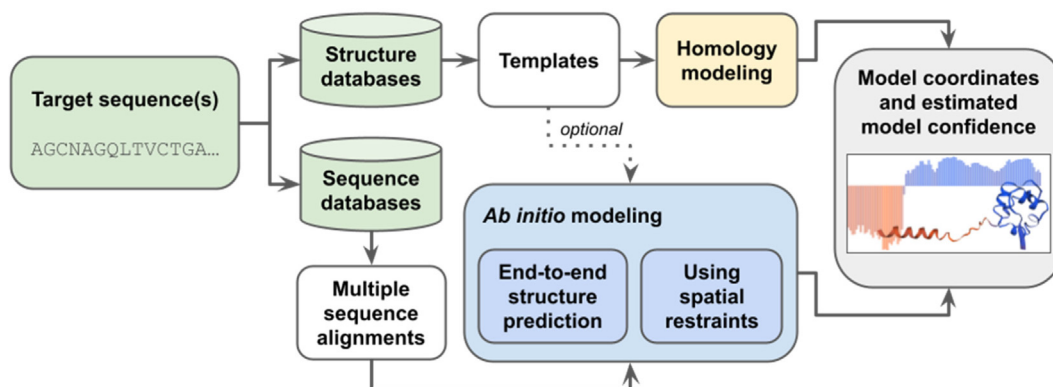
Target sequence(s)

AGCNAGQLTVCTGA…

Structure databases

Sequence databases

Templates

Homology modeling

optional

Multiple sequence alignments

Ab initio modeling

End-to-end structure prediction

Using spatial restraints

Model coordinates and estimated model confidence